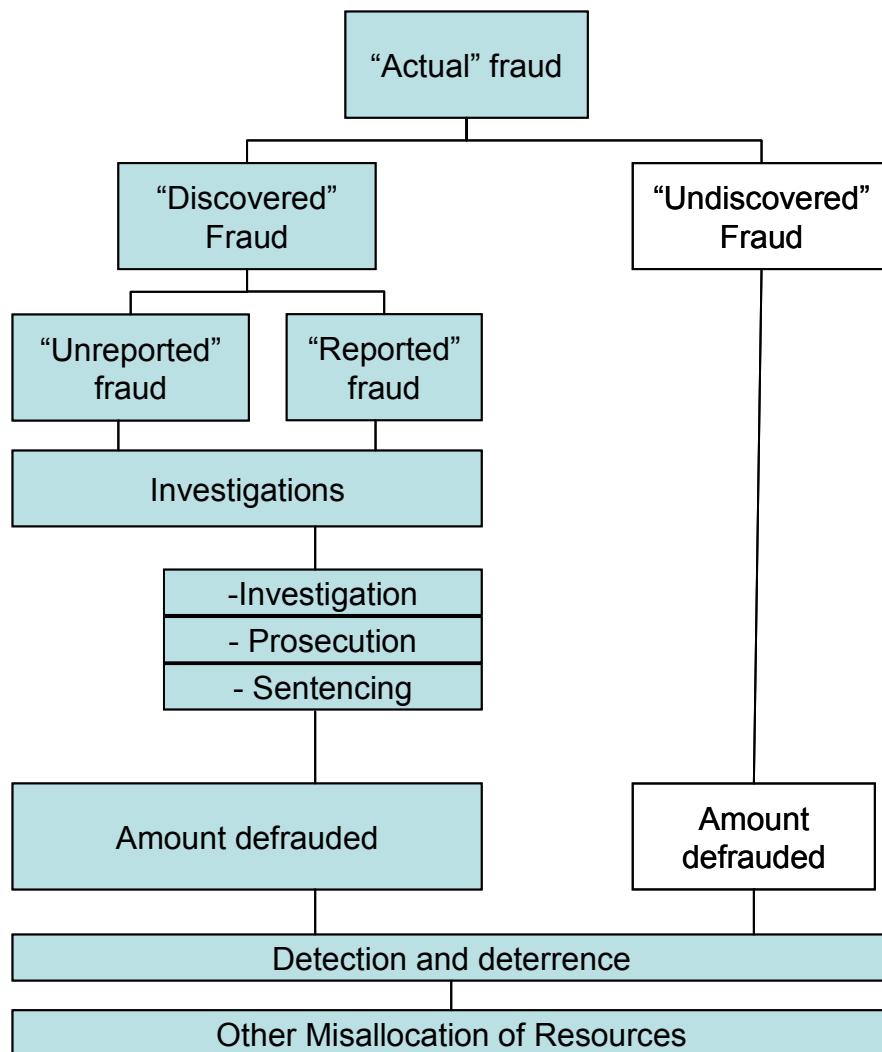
“Actual” fraud

“Discovered” Fraud

“Undiscovered” Fraud

“Unreported” fraud

“Reported” fraud

Investigations

-Investigation

- Prosecution

- Sentencing

Amount defrauded

Amount defrauded

Detection and deterrence

Other Misallocation of Resources